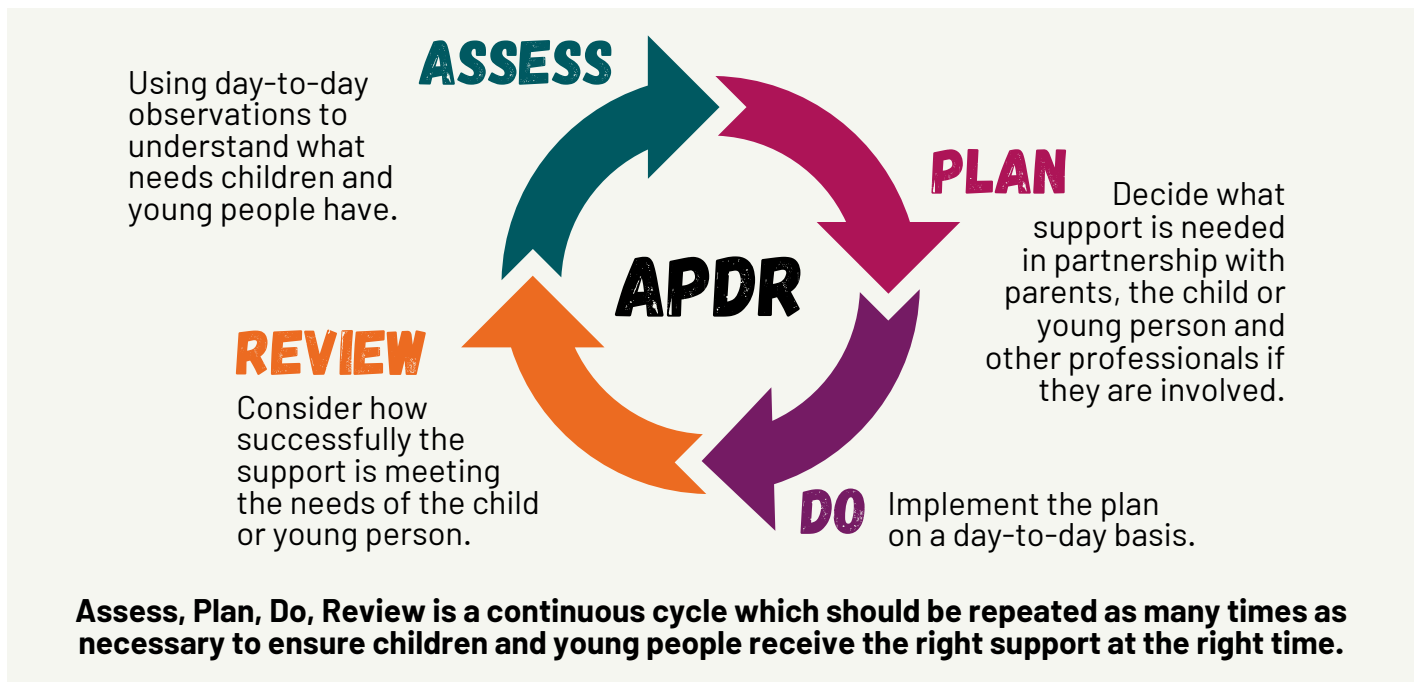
ASSESS

Using day-to-day observations to understand what needs children and young people have.

PLAN

Decide what support is needed in partnership with parents, the child or young person and other professionals if they are involved.

APDR

REVIEW

Consider how successfully the support is meeting the needs of the child or young person.

DO

Implement the plan on a day-to-day basis.

Assess, Plan, Do, Review is a continuous cycle which should be repeated as many times as necessary to ensure children and young people receive the right support at the right time.